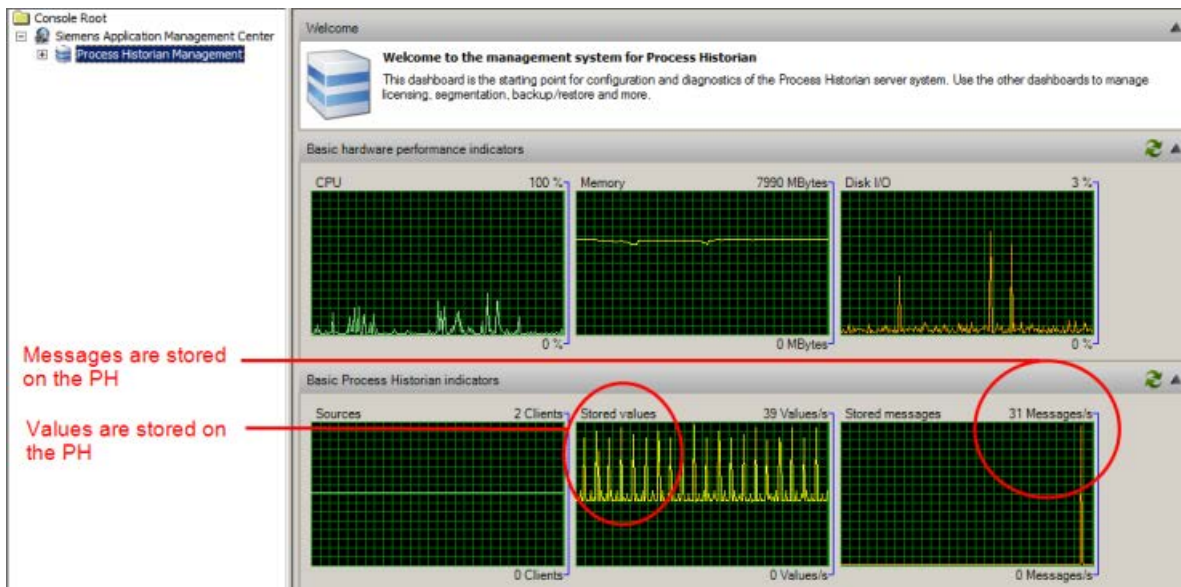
Console Root
Siemens Application Management Center
Process Historian Management

Welcome

Welcome to the management system for Process Historian

This dashboard is the starting point for configuration and diagnostics of the Process Historian server system. Use the other dashboards to manage licensing, segmentation, backup/restore and more.

Basic hardware performance indicators

CPU 100 %
0 %

Memory 7990 MBytes
0 MBytes

Disk I/O 3 %
0 %

Messages are stored on the PH

Basic Process Historian indicators

Values are stored on the PH

Sources 2 Clients
0 Clients

Stored values 39 Values/s
0 Values/s

Stored messages 31 Messages/s
0 Messages/s